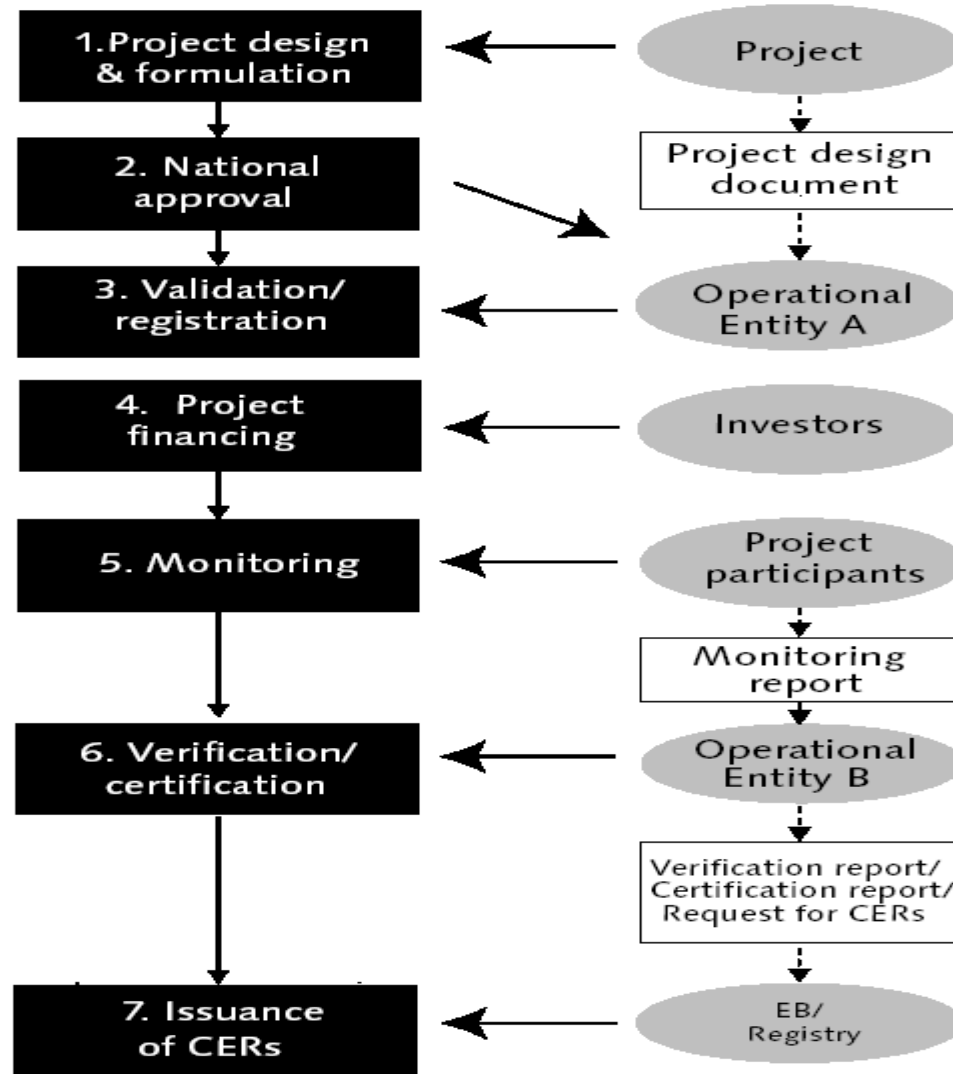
1.Project design & formulation

Project

Project design document

2. National approval

3. Validation/ registration

Operational Entity A

4. Project financing

Investors

5. Monitoring

Project participants

Monitoring report

6. Verification/ certification

Operational Entity B

Verification report/ Certification report/ Request for CERs

7. Issuance of CERs

EB/ Registry